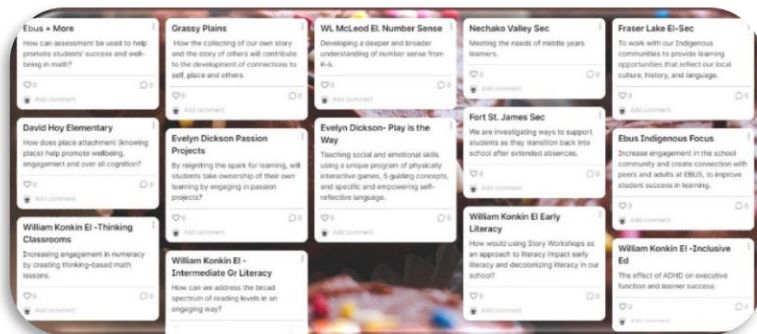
Ebus + More
How can assessment be used to help promote students' success and well-being in math?
♡0 ▢0
Add comment

David Hoy Elementary
How does place attachment (knowing place) help promote wellbeing, engagement and over all cognition?
♡0 ▢0
Add comment

William Konkin El -Thinking Classrooms
Increasing engagement in numeracy by creating thinking-based math lessons.
♡0 ▢0
Add comment

Grassy Plains
How the collecting of our own story and the story of others will contribute to the development of connections to self, place and others.
♡0 ▢0
Add comment

Evelyn Dickson Passion Projects
By reigniting the spark for learning, will students take ownership of their own learning by engaging in passion projects?
♡0 ▢0
Add comment

William Konkin El - Intermediate Gr Literacy
How can we address the broad spectrum of reading levels in an engaging way?

WL McLeod El. Number Sense
Developing a deeper and broader understanding of number sense from K-6.
♡0 ▢0
Add comment

Evelyn Dickson- Play is the Way
Teaching social and emotional skills using a unique program of physically interactive games, 5 guiding concepts, and specific and empowering self-reflective language.
♡0 ▢0
Add comment

Nechako Valley Sec
Meeting the needs of middle years learners.
♡0 ▢0
Add comment

Fort St. James Sec
We are investigating ways to support students as they transition back into school after extended absences.
♡0 ▢0
Add comment

William Konkin El Early Literacy
How would using Story Workshops as an approach to literacy impact early literacy and decolonizing literacy in our school?
♡0 ▢0
Add comment

Fraser Lake El-Sec
To work with our Indigenous communities to provide learning opportunities that reflect our local culture, history, and language.
♡0 ▢0
Add comment

Ebus Indigenous Focus
Increase engagement in the school community and create connection with peers and adults at EBUS, to improve student success in learning.
♡0 ▢0
Add comment

William Konkin El -Inclusive Ed
The effect of ADHD on executive function and learner success.
♡0 ▢0
Add comment